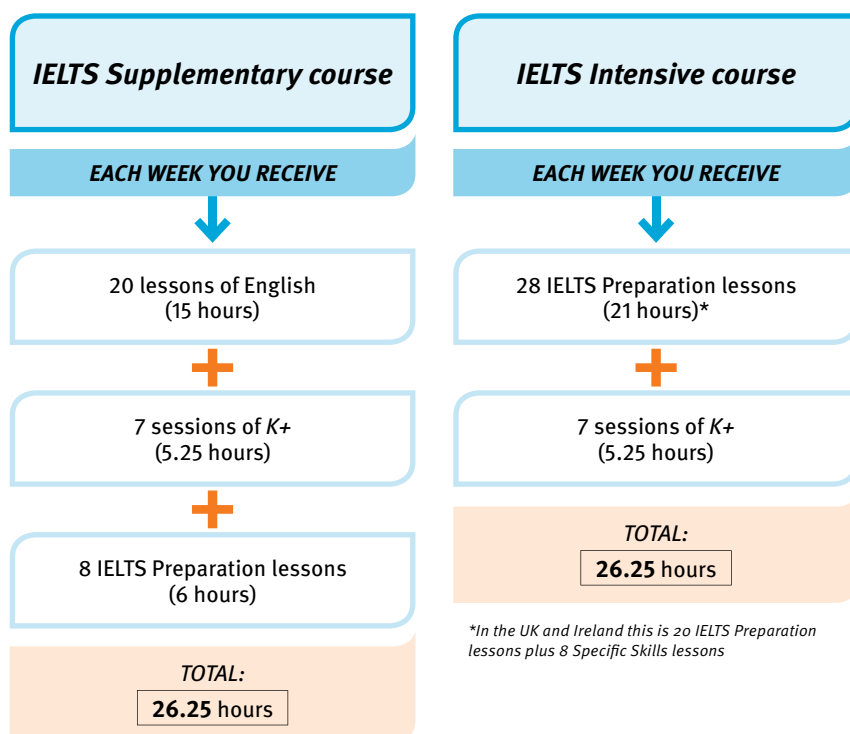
IELTS Supplementary course

EACH WEEK YOU RECEIVE

20 lessons of English (15 hours)

+

7 sessions of K+ (5.25 hours)

+

8 IELTS Preparation lessons (6 hours)

TOTAL:

26.25 hours

IELTS Intensive course

EACH WEEK YOU RECEIVE

28 IELTS Preparation lessons (21 hours)*

+

7 sessions of K+ (5.25 hours)

TOTAL:

26.25 hours

*In the UK and Ireland this is 20 IELTS Preparation lessons plus 8 Specific Skills lessons